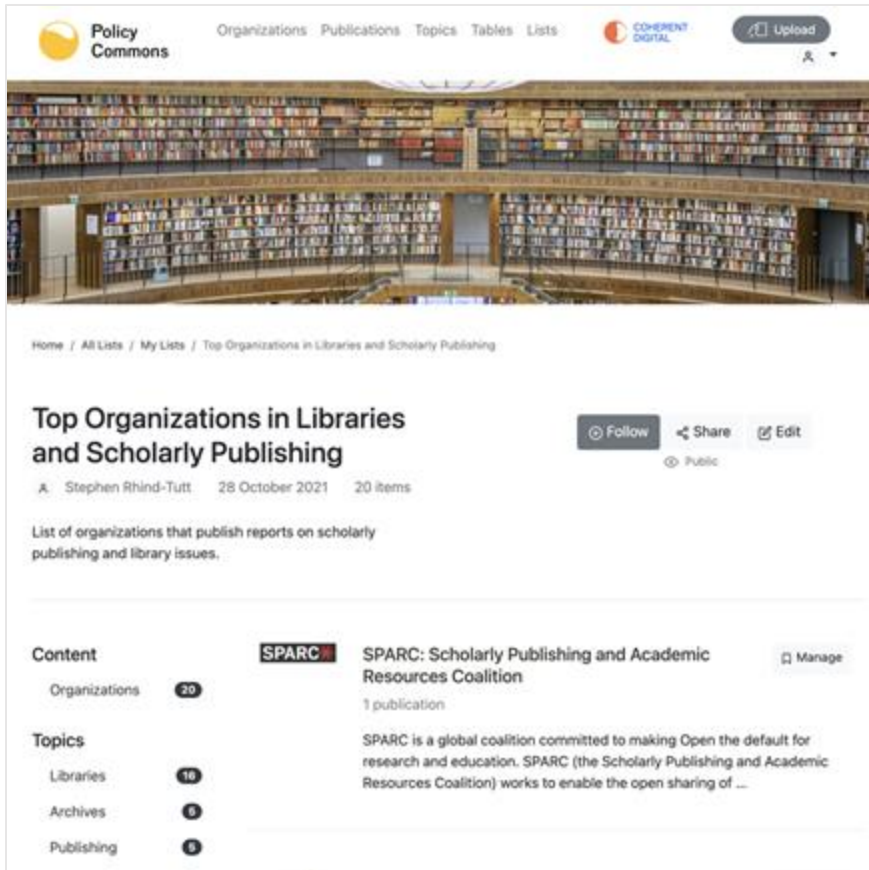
Policy Commons

Organizations Publications Topics Tables Lists

COHERENT DIGITAL

Upload

Home / All Lists / My Lists / Top Organizations in Libraries and Scholarly Publishing

Top Organizations in Libraries and Scholarly Publishing

Follow Share Edit

Public

Stephen Rhind-Tutt 28 October 2021 20 items

List of organizations that publish reports on scholarly publishing and library issues.

Content

Organizations 20

Topics

Libraries 16

Archives 5

Publishing 5

SPARC

SPARC: Scholarly Publishing and Academic Resources Coalition

Manage

1 publication

SPARC is a global coalition committed to making Open the default for research and education. SPARC (the Scholarly Publishing and Academic Resources Coalition) works to enable the open sharing of ...